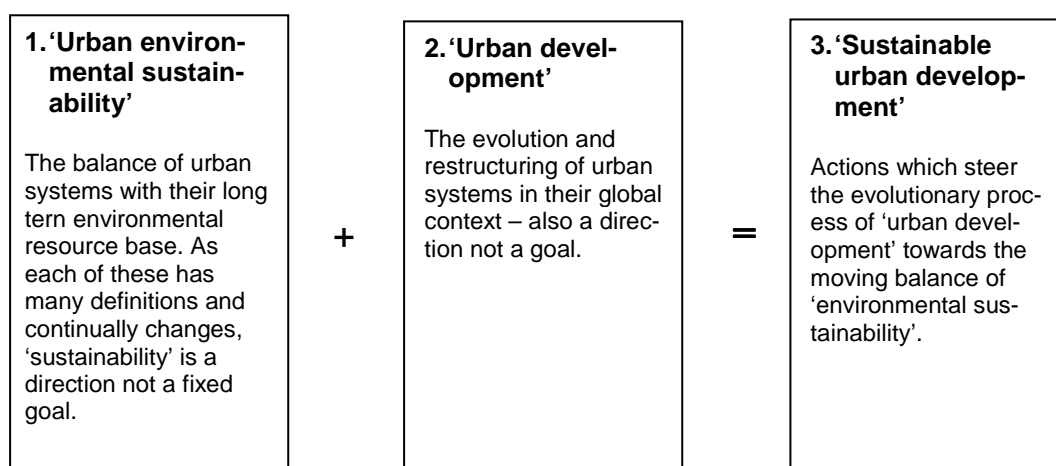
1. 'Urban environmental sustainability'

The balance of urban systems with their long tern environmental resource base. As each of these has many definitions and continually changes, 'sustainability' is a direction not a fixed goal.

+

2. 'Urban development'

The evolution and restructuring of urban systems in their global context – also a direction not a goal.

=

3. 'Sustainable urban development'

Actions which steer the evolutionary process of 'urban development' towards the moving balance of 'environmental sustainability'.